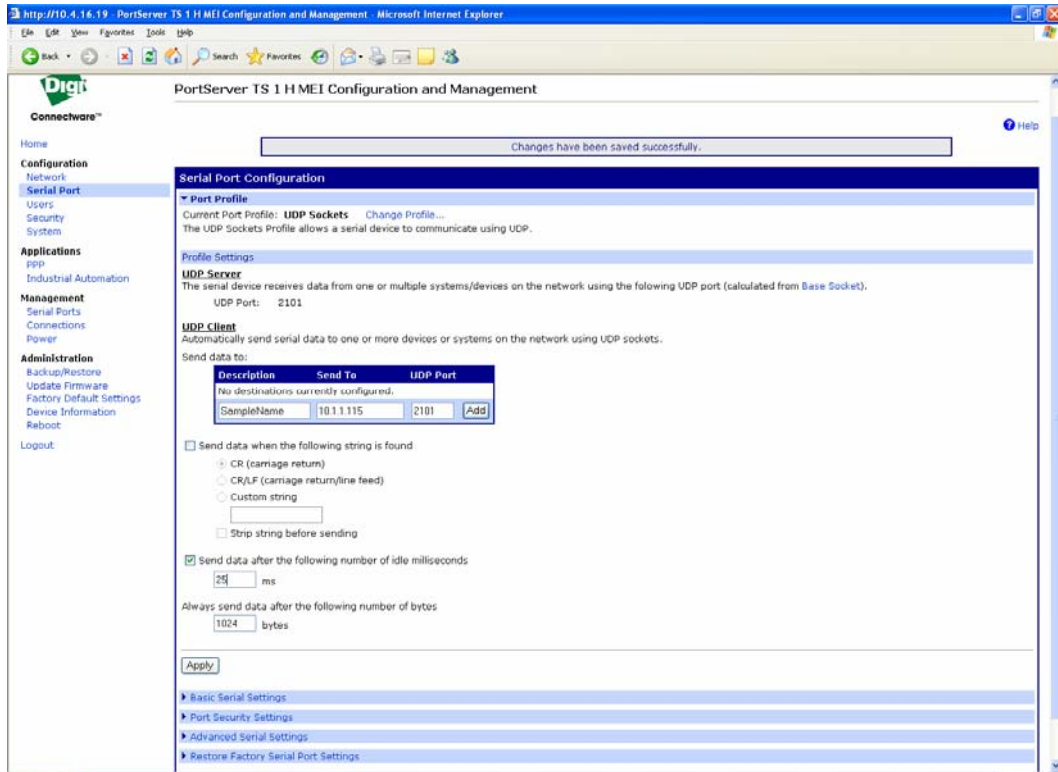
http://10.4.16.19 - PortServer TS 1 H MEI Configuration and Management - Microsoft Internet Explorer

File Edit View Favorites Tools Help

Back Search Favorites

Digi Connectware™

PortServer TS 1 H MEI Configuration and Management

Help

Home

Configuration
Network
Serial Port
Users
Security
System

Applications
PPP
Industrial Automation

Management
Serial Ports
Connections
Power

Administration
Backup/Restore
Update Firmware
Factory Default Settings
Device Information
Reboot

Logout

Changes have been saved successfully.

Serial Port Configuration

Port Profile

Current Port Profile: UDP Sockets Change Profile...
The UDP Sockets Profile allows a serial device to communicate using UDP.

Profile Settings

UDP Server
The serial device receives data from one or multiple systems/devices on the network using the folowing UDP port (calculated from Base Socket).

UDP Port: 2101

UDP Client
Automatically send serial data to one or more devices or systems on the network using UDP sockets.

Send data to:

| Description | Send To | UDP Port |
|---|---|---|
| No destinations currently configured. | | |
| SampleName | 10.1.1.115 | 2101 Add |

Send data when the following string is found

CR (carriage return)
CR/LF (carriage return/line feed)
Custom string

Strip string before sending

Send data after the following number of idle milliseconds
25 ms

Always send data after the following number of bytes
1024 bytes

Apply

Basic Serial Settings
Port Security Settings
Advanced Serial Settings
Restore Factory Serial Port Settings